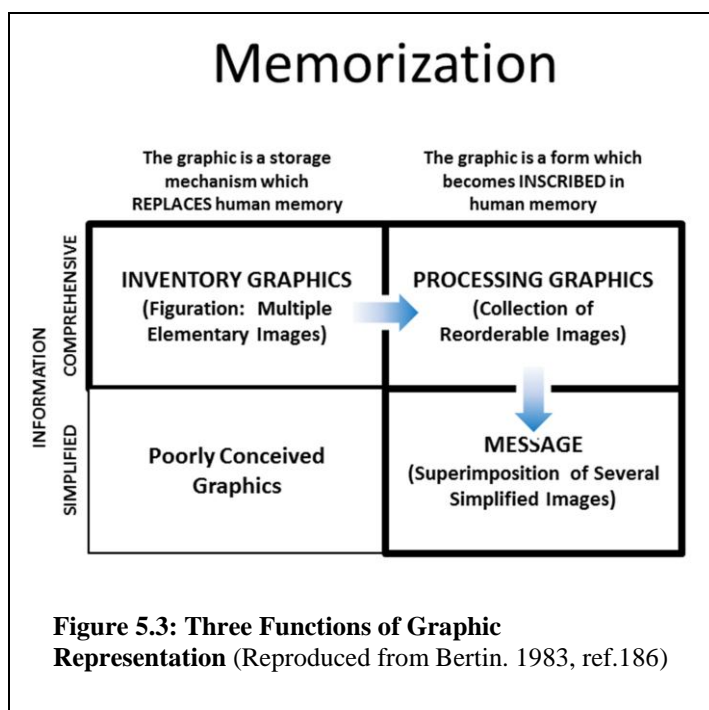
Memorization

The graphic is a storage mechanism which REPLACES human memory

The graphic is a form which becomes INSCRIBED in human memory

INFORMATION

COMPREHENSIVE

SIMPLIFIED

INVENTORY GRAPHICS
(Figuration: Multiple Elementary Images)

PROCESSING GRAPHICS
(Collection of Reorderable Images)

Poorly Conceived Graphics

MESSAGE
(Superimposition of Several Simplified Images)

**Figure 5.3: Three Functions of Graphic Representation** (Reproduced from Bertin. 1983, ref.186)